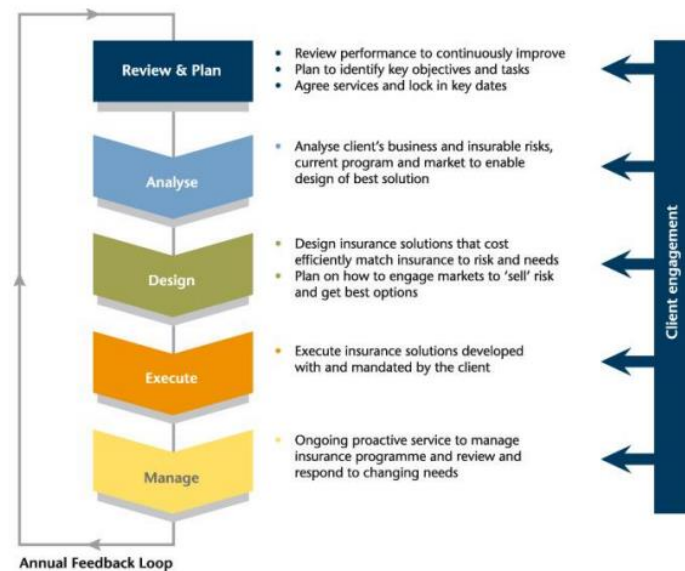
Review & Plan

• Review performance to continuously improve
• Plan to identify key objectives and tasks
• Agree services and lock in key dates

Analyse

• Analyse client's business and insurable risks, current program and market to enable design of best solution

Design

• Design insurance solutions that cost efficiently match insurance to risk and needs
• Plan on how to engage markets to 'sell' risk and get best options

Execute

• Execute insurance solutions developed with and mandated by the client

Manage

• Ongoing proactive service to manage insurance programme and review and respond to changing needs

Client engagement

Annual Feedback Loop